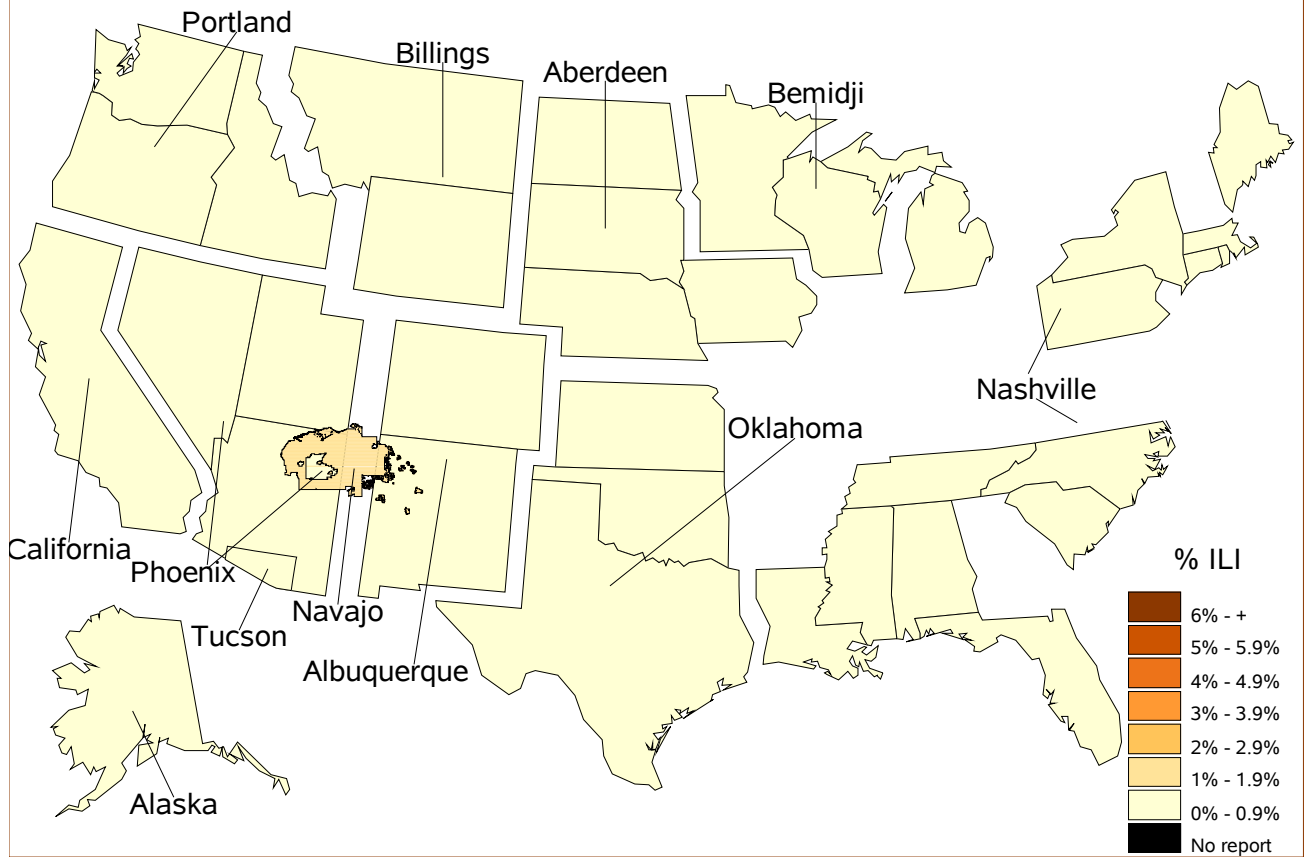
Portland

Billings

Aberdeen

Bemidji

Nashville

Oklahoma

California

Phoenix

Navajo

Tucson

Albuquerque

Alaska

% ILI

6% - +
5% - 5.9%
4% - 4.9%
3% - 3.9%
2% - 2.9%
1% - 1.9%
0% - 0.9%
No report